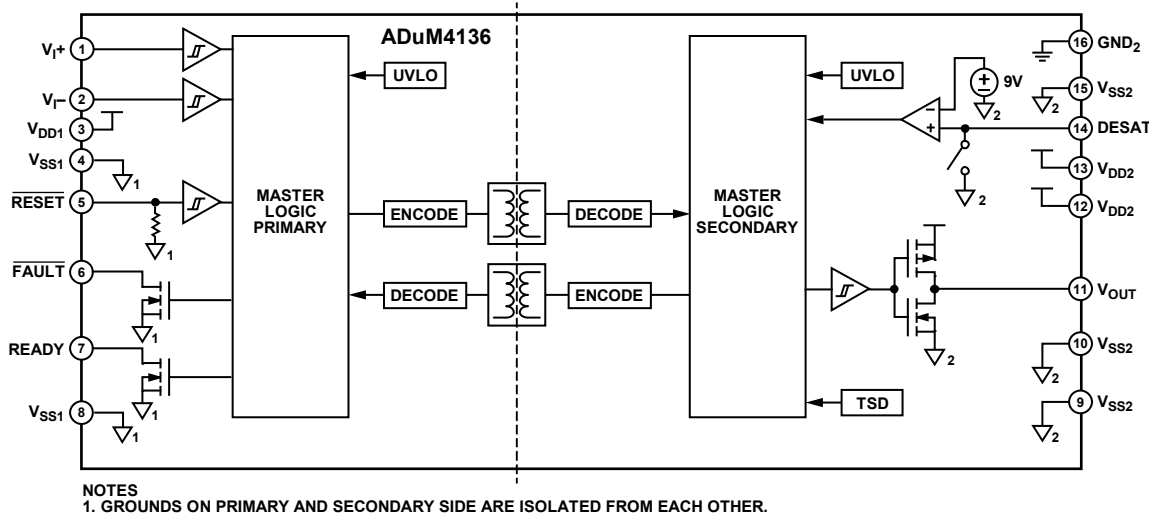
ADuM4136

$V_I+$ 1
$V_I-$ 2
$V_{DD1}$ 3
$V_{SS1}$ 4
1
$\overline{RESET}$ 5
1
$\overline{FAULT}$ 6
1
READY 7
1
$V_{SS1}$ 8
1

MASTER LOGIC PRIMARY

UVLO

ENCODE
DECODE
DECODE
ENCODE

MASTER LOGIC SECONDARY

UVLO
TSD

9V
2
–
+
2
2

16 $GND_2$
15 $V_{SS2}$
2
14 DESAT
13 $V_{DD2}$
12 $V_{DD2}$
11 $V_{OUT}$
10 $V_{SS2}$
2
9 $V_{SS2}$
2

NOTES
1. GROUNDS ON PRIMARY AND SECONDARY SIDE ARE ISOLATED FROM EACH OTHER.